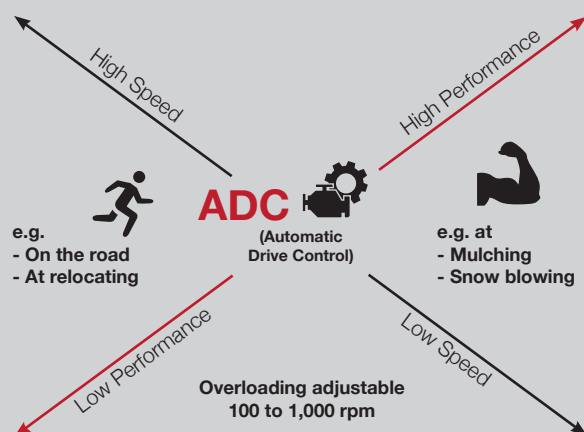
High Speed

High Performance

ADC

(Automatic Drive Control)

e.g.
- On the road
- At relocating

e.g. at
- Mulching
- Snow blowing

Low Performance

Low Speed

Overloading adjustable
100 to 1,000 rpm